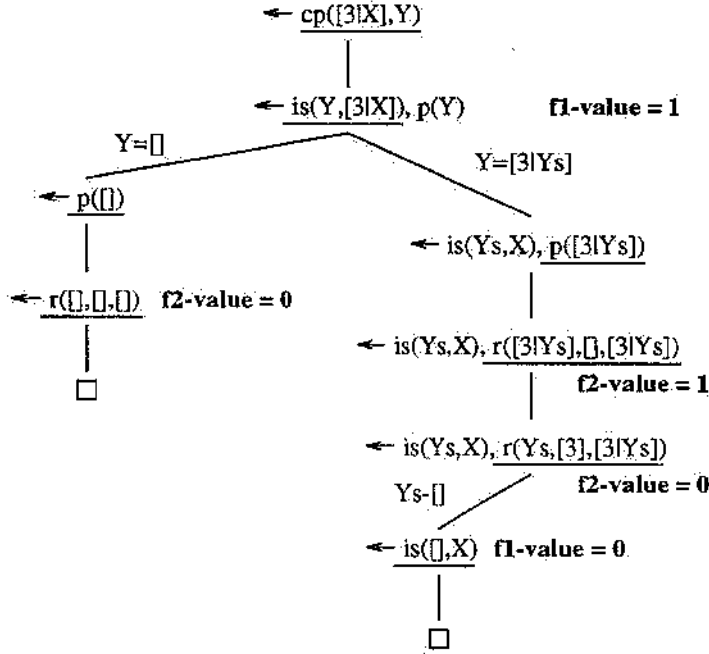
← cp([3|X],Y)

← is(Y,[3|X]), p(Y)  f1-value = 1

Y=[]

Y=[3|Ys]

← p([])

← is(Ys,X), p([3|Ys])

← r([],[],[])  f2-value = 0

← is(Ys,X), r([3|Ys],[],[3|Ys])

f2-value = 1

← is(Ys,X), r(Ys,[3],[3|Ys])

Ys-[]

f2-value = 0

← is([],X)  f1-value = 0